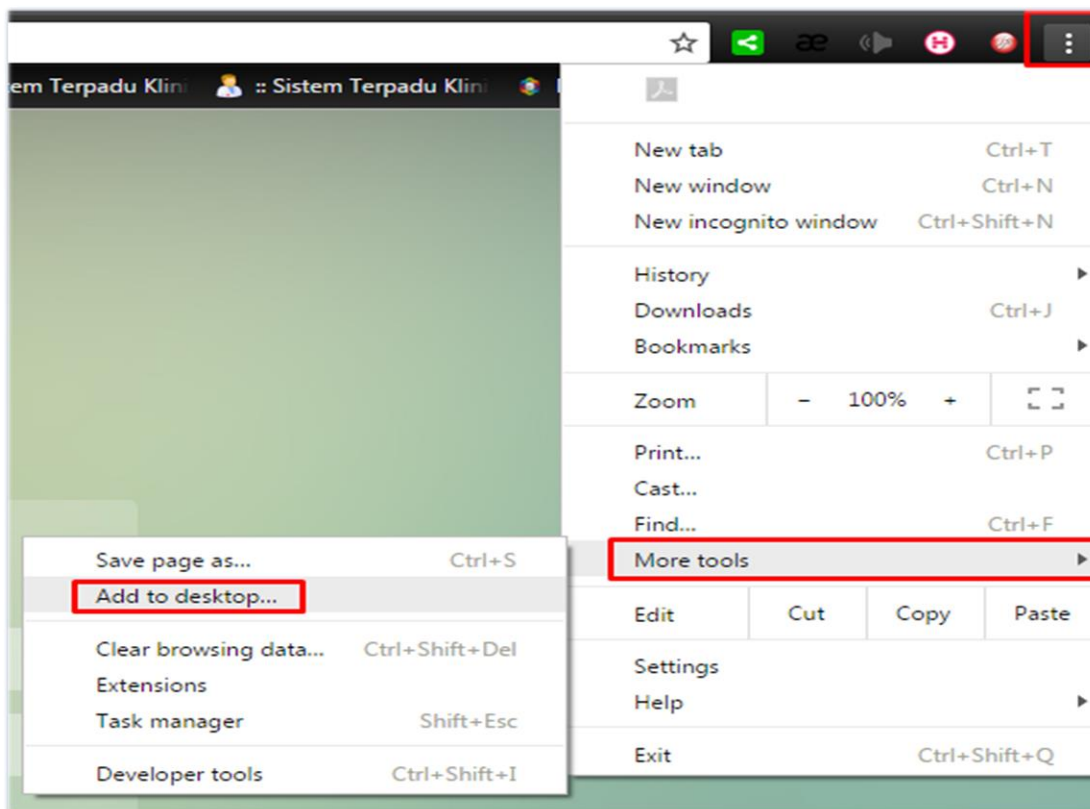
æ

em Terpadu Klini :: Sistem Terpadu Klini

New tab Ctrl+T
New window Ctrl+N
New incognito window Ctrl+Shift+N

History
Downloads Ctrl+J
Bookmarks

Zoom − 100% +

Print... Ctrl+P
Cast...
Find... Ctrl+F
More tools

Edit Cut Copy Paste

Settings
Help

Exit Ctrl+Shift+Q

Save page as... Ctrl+S
Add to desktop...

Clear browsing data... Ctrl+Shift+Del
Extensions
Task manager Shift+Esc

Developer tools Ctrl+Shift+I